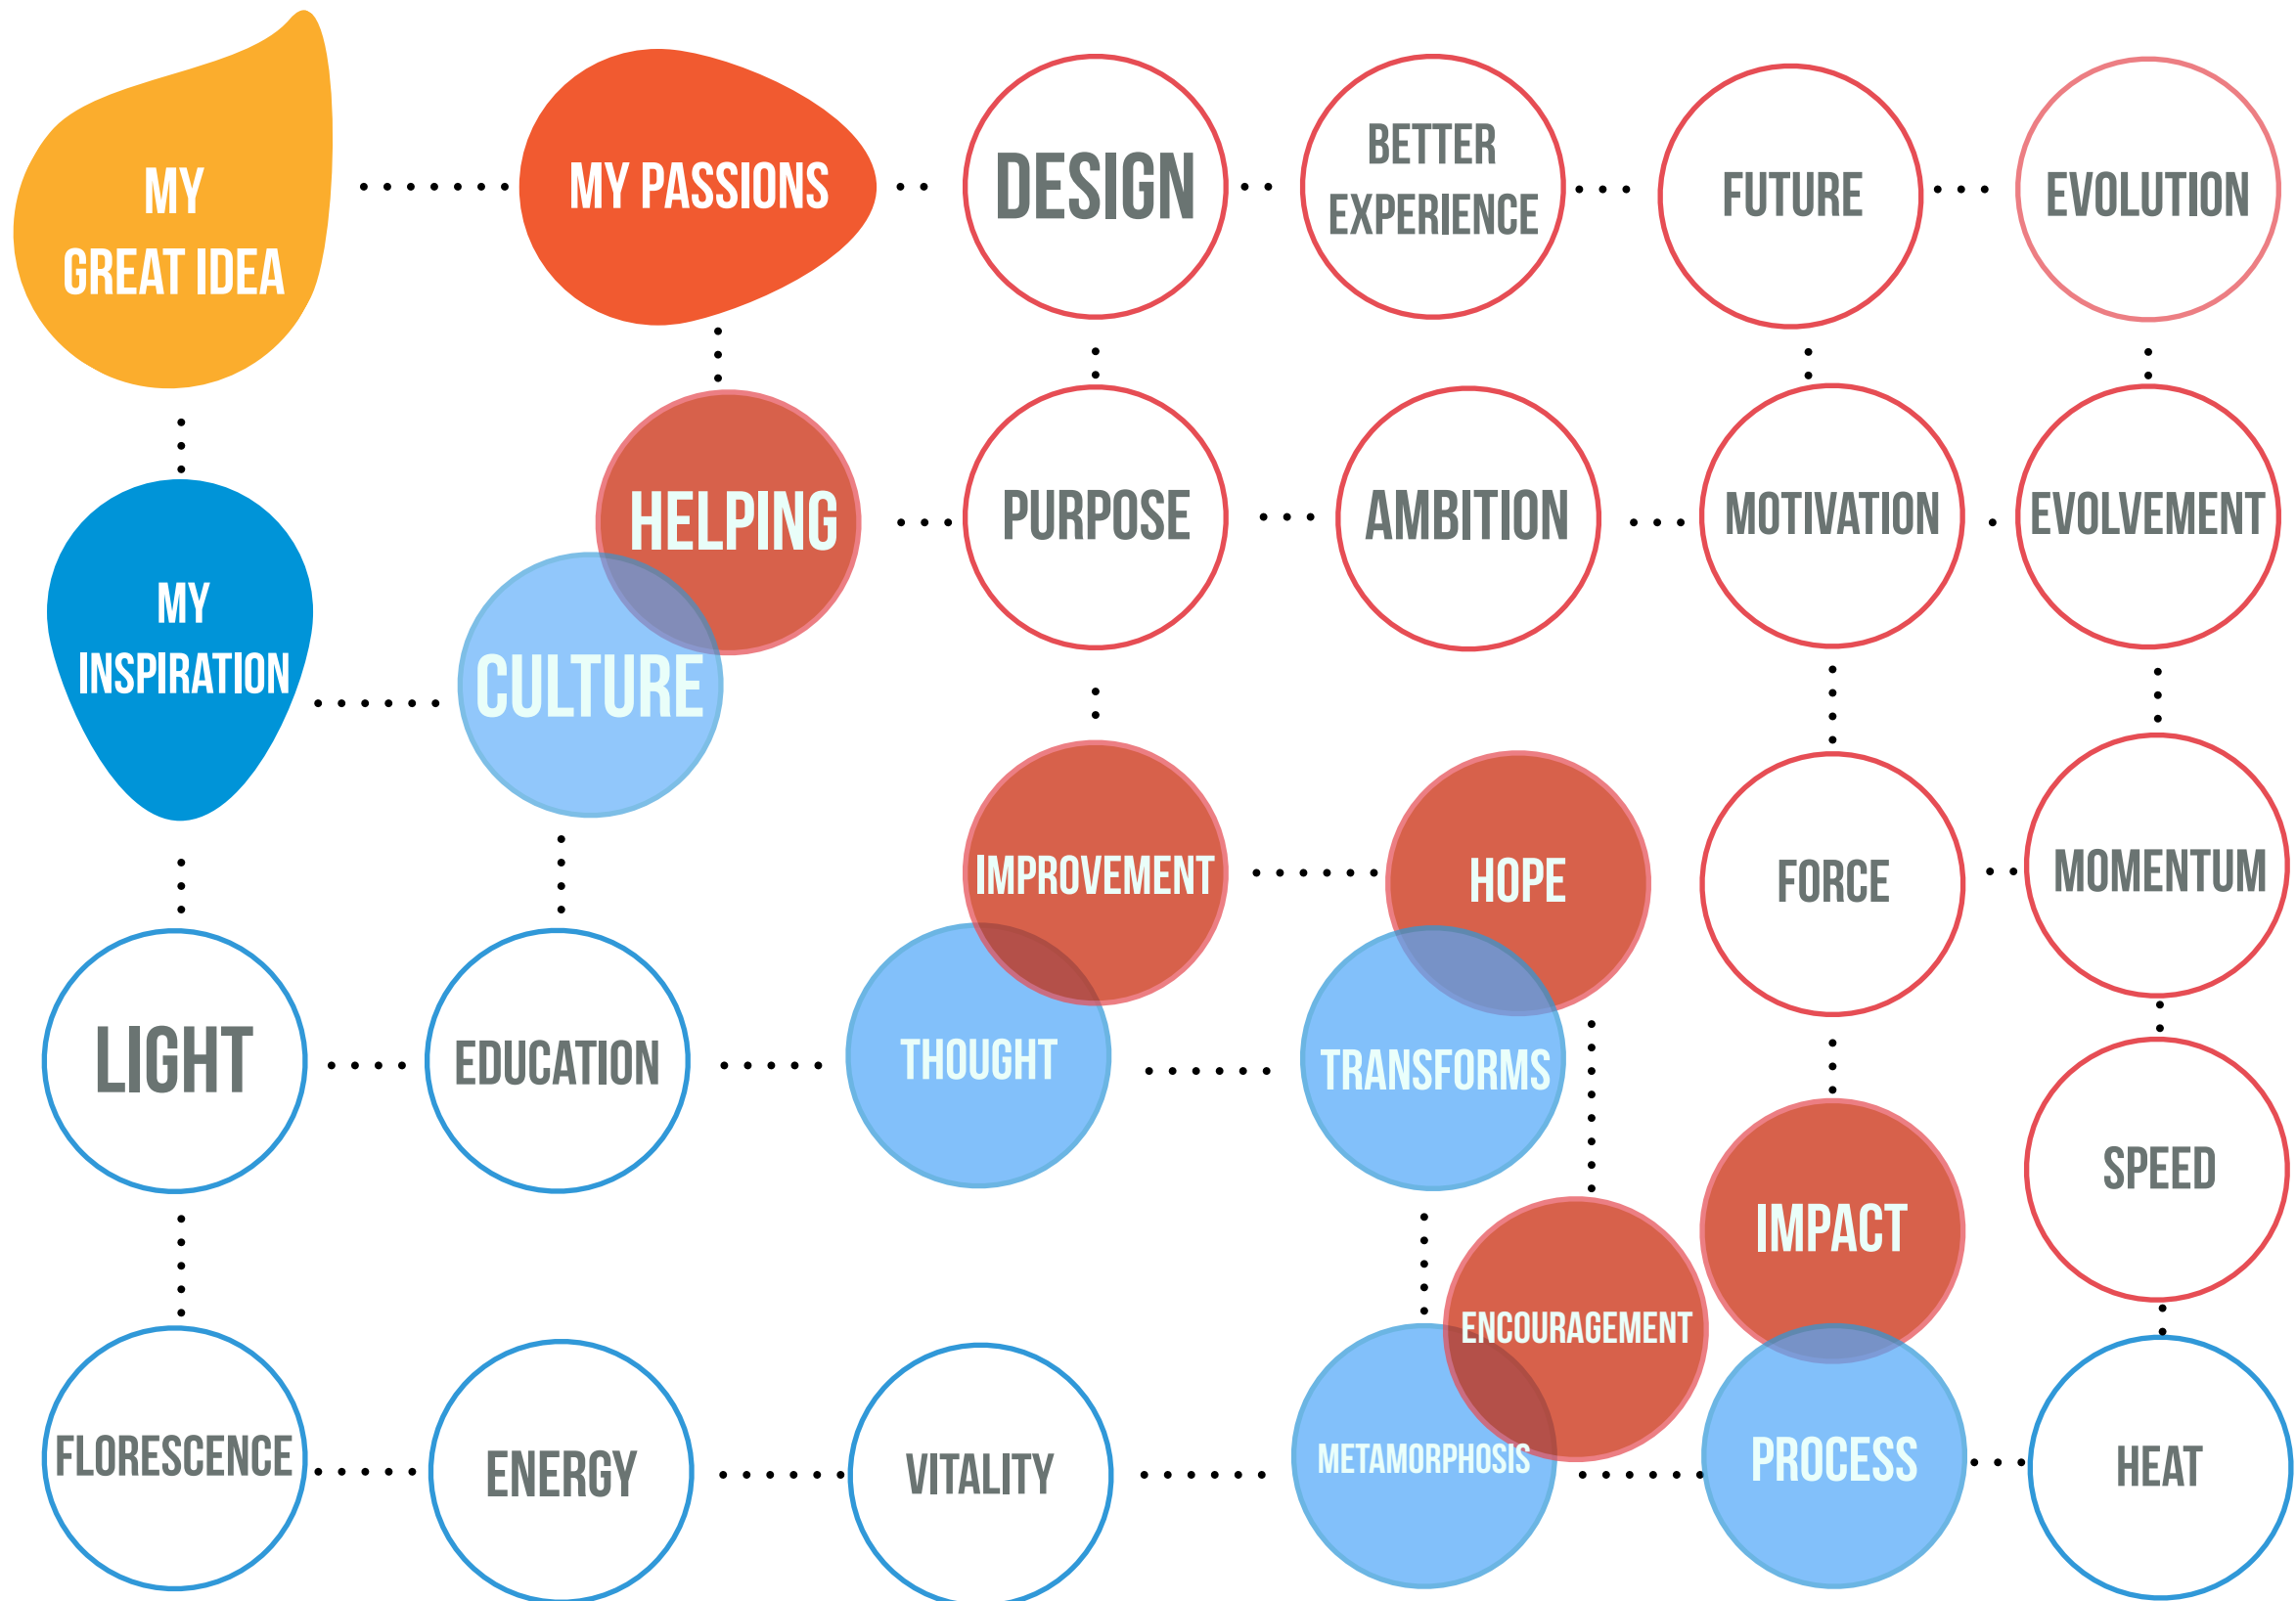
MY GREAT IDEA

MY PASSIONS

DESIGN

BETTER EXPERIENCE

FUTURE

EVOLUTION

HELPING

PURPOSE

AMBITION

MOTIVATION

EVOLVEMENT

MY INSPIRATION

CULTURE

IMPROVEMENT

HOPE

FORCE

MOMENTUM

LIGHT

EDUCATION

THOUGHT

TRANSFORMS

IMPACT

SPEED

ENCOURAGEMENT

FLORESCENCE

ENERGY

VITALITY

METAMORPHOSIS

PROCESS

HEAT